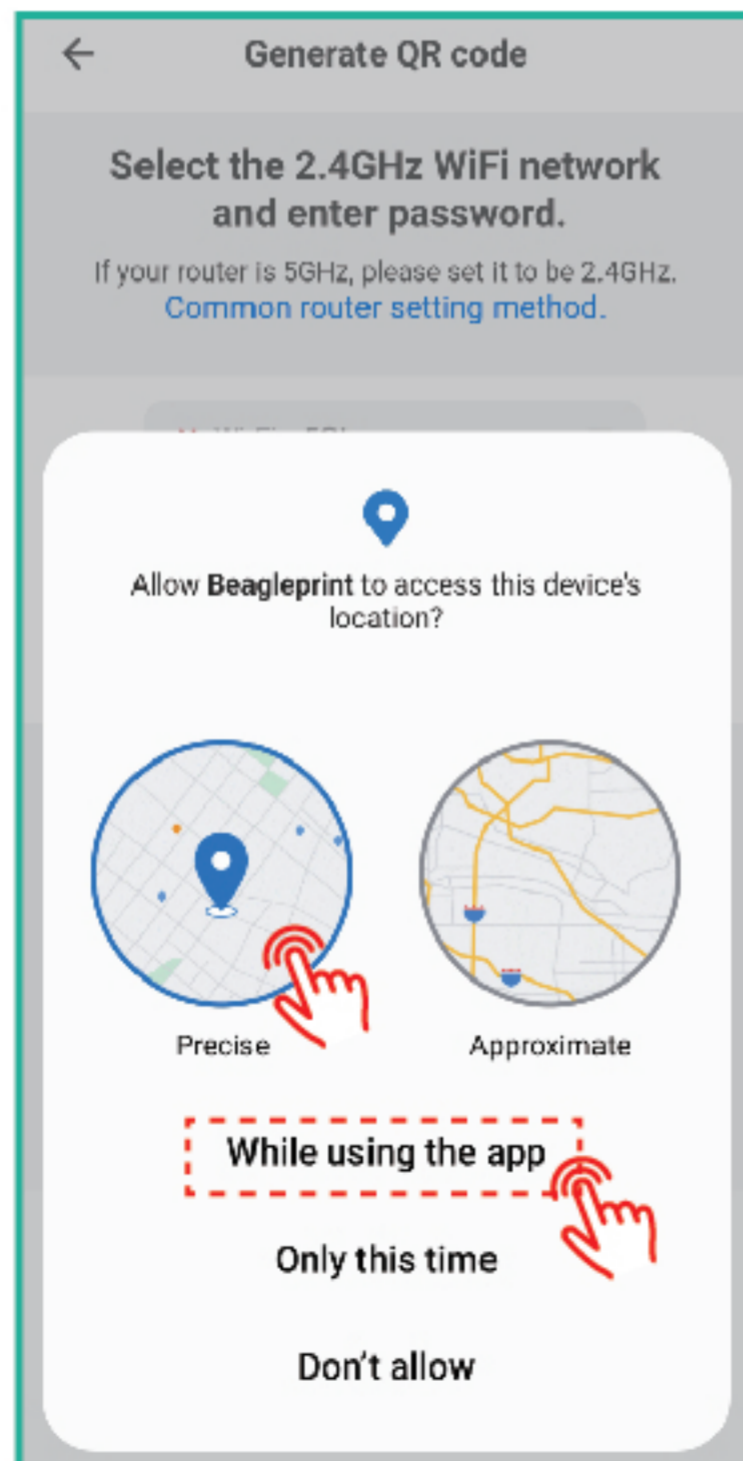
Generate QR code

Select the 2.4GHz WiFi network and enter password.

If your router is 5GHz, please set it to be 2.4GHz.
Common router setting method.

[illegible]

Allow **Beagleprint** to access this device's location?

Precise

Approximate

While using the app

Only this time

Don't allow